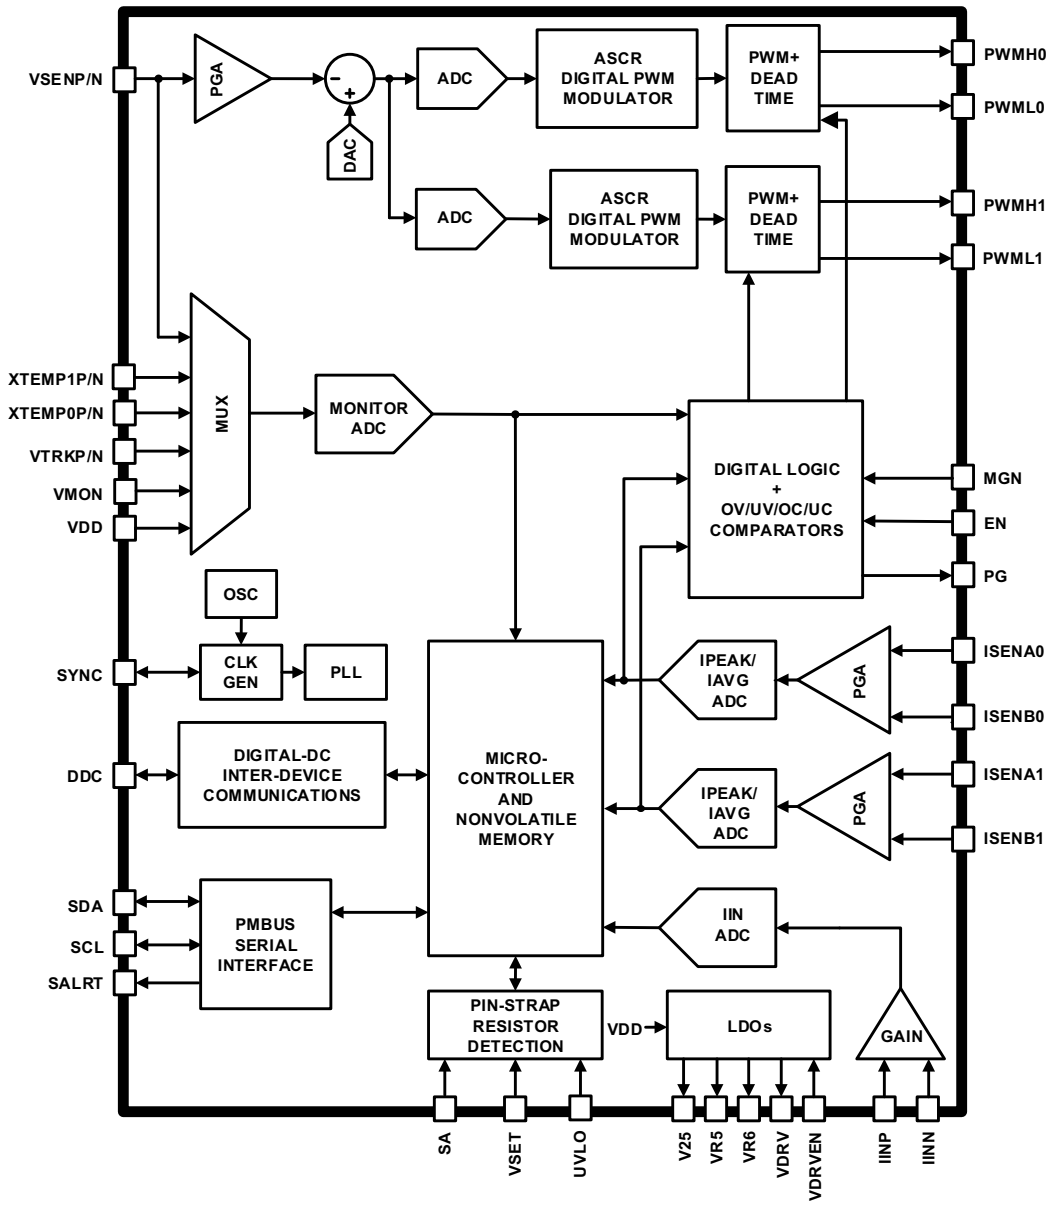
VSENP/N

PGA

-

+

DAC

ADC

ASCR DIGITAL PWM MODULATOR

PWM+ DEAD TIME

PWMH0

PWML0

ADC

ASCR DIGITAL PWM MODULATOR

PWM+ DEAD TIME

PWMH1

PWML1

XTEMP1P/N

XTEMP0P/N

VTRKP/N

VMON

VDD

MUX

MONITOR ADC

DIGITAL LOGIC + OV/UV/OC/UC COMPARATORS

MGN

EN

PG

OSC

SYNC

CLK GEN

PLL

MICRO-CONTROLLER AND NONVOLATILE MEMORY

IPEAK/ IAVG ADC

PGA

ISENA0

ISENB0

DDC

DIGITAL-DC INTER-DEVICE COMMUNICATIONS

IPEAK/ IAVG ADC

PGA

ISENA1

ISENB1

SDA

SCL

SALRT

PMBUS SERIAL INTERFACE

IIN ADC

PIN-STRAP RESISTOR DETECTION

VDD

LDOs

GAIN

SA

VSET

UVLO

V25

VR5

VR6

VDRV

VDRVEN

IINP

IINN